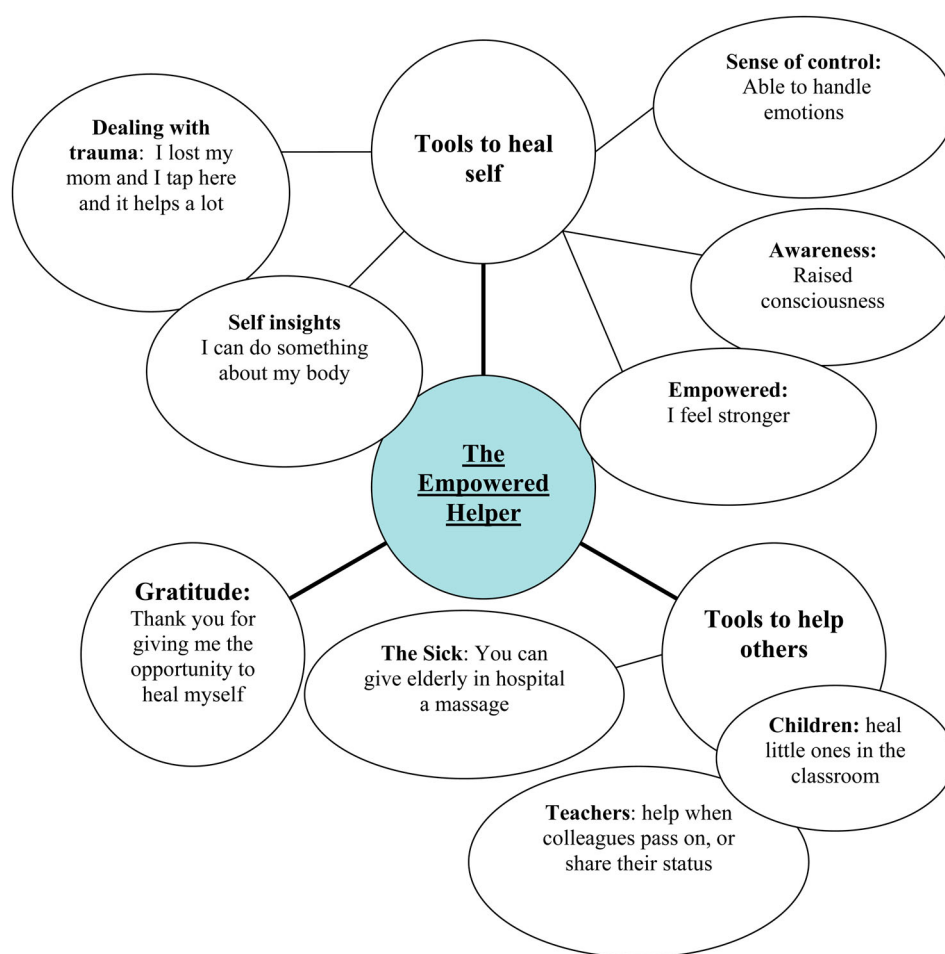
The Empowered Helper

Tools to heal self

Dealing with trauma: I lost my mom and I tap here and it helps a lot

Sense of control: Able to handle emotions

Awareness: Raised consciousness

Self insights I can do something about my body

Empowered: I feel stronger

Gratitude: Thank you for giving me the opportunity to heal myself

Tools to help others

The Sick: You can give elderly in hospital a massage

Children: heal little ones in the classroom

Teachers: help when colleagues pass on, or share their status